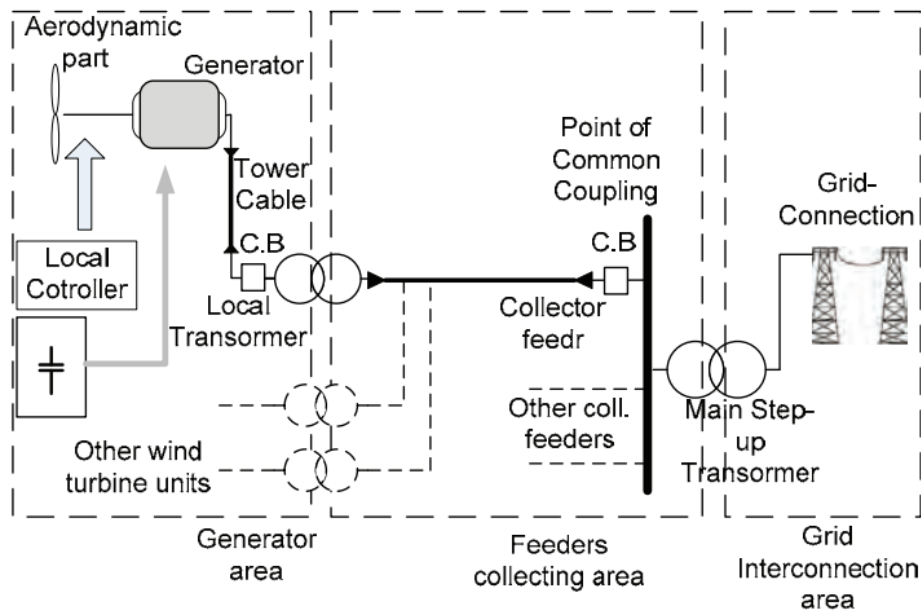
Aerodynamic part

Generator

Tower Cable

C.B

Local Cotroller

Local Transormer

Other wind turbine units

Point of Common Coupling

C.B

Collector feedr

Other coll. feeders

Grid-Connection

Main Step-up Transormer

Generator area

Feeders collecting area

Grid Interconnection area